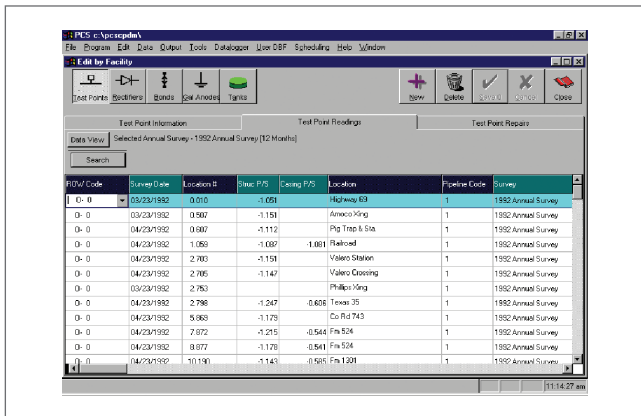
PCS c:\pcscpdm\

File Program Edit Data Output Tools Datalogger User DBF Scheduling Help Window

Edit by Facility

Test Points Rectifiers Bonds Gal Anodes Tanks

New Delete Save Cancel Close

Test Point Information | Test Point Readings | Test Point Repairs

Data View Selected Annual Survey - 1992 Annual Survey (12 Months)

Search

| ROW Code | Survey Date | Location # | Struc P/S | Casing P/S | Location | Pipeline Code | Survey |
|---|---|---|---|---|---|---|---|
| 0- 0 | 03/23/1992 | 0.010 | -1.051 | | Highway 69 | 1 | 1992 Annual Survey |
| 0- 0 | 03/23/1992 | 0.507 | -1.151 | | Amoco Xing | 1 | 1992 Annual Survey |
| 0- 0 | 04/23/1992 | 0.607 | -1.112 | | Pig Trap & Sta. | 1 | 1992 Annual Survey |
| 0- 0 | 04/23/1992 | 1.059 | -1.087 | -1.061 | Railroad | 1 | 1992 Annual Survey |
| 0- 0 | 04/23/1992 | 2.703 | -1.151 | | Valero Station | 1 | 1992 Annual Survey |
| 0- 0 | 04/23/1992 | 2.705 | -1.147 | | Valero Crossing | 1 | 1992 Annual Survey |
| 0- 0 | 03/23/1992 | 2.753 | | | Phillips Xing | 1 | 1992 Annual Survey |
| 0- 0 | 04/23/1992 | 2.798 | -1.247 | -0.606 | Texas 35 | 1 | 1992 Annual Survey |
| 0- 0 | 04/23/1992 | 5.869 | -1.179 | | Co Rd 743 | 1 | 1992 Annual Survey |
| 0- 0 | 04/23/1992 | 7.872 | -1.215 | -0.544 | Fm 524 | 1 | 1992 Annual Survey |
| 0- 0 | 04/23/1992 | 8.877 | -1.178 | -0.541 | Fm 524 | 1 | 1992 Annual Survey |
| 0- 0 | 04/23/1992 | 10.190 | -1.143 | -0.585 | Fm 1301 | 1 | 1992 Annual Survey |

11:14:27 am